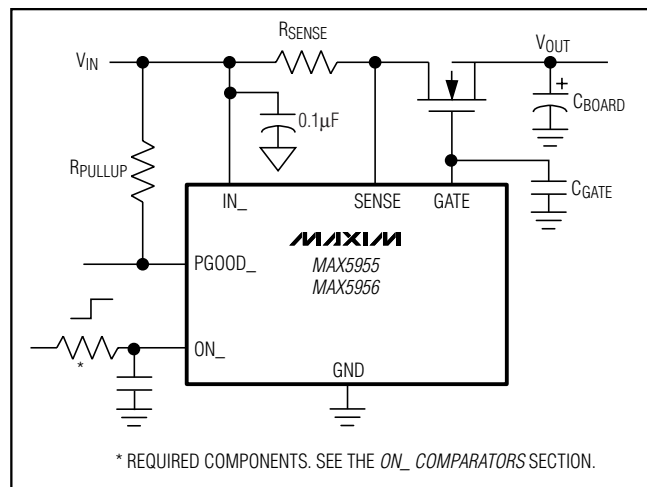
$R_{SENSE}$

$V_{IN}$

$V_{OUT}$

$0.1\mu F$

+

$C_{BOARD}$

$R_{PULLUP}$

$C_{GATE}$

IN_

SENSE

GATE

MAXIM

PGOOD_

MAX5955
MAX5956

ON_

*

GND

* REQUIRED COMPONENTS. SEE THE ON_ COMPARATORS SECTION.